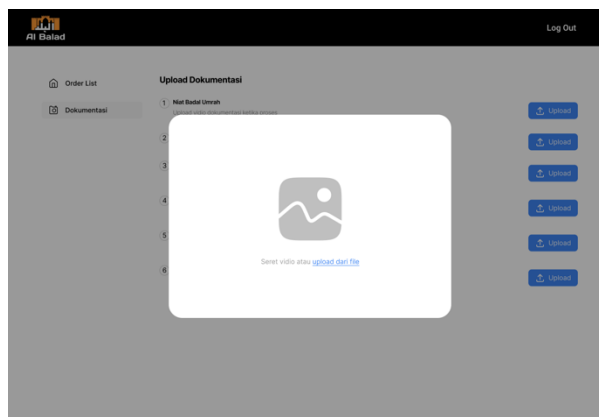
Al Balad

Log Out

Order List

Dokumentasi

Upload Dokumentasi

1 Niat Badal Umrah
Upload vidio dokumentasi ketika proses

Upload

2

Upload

3

Upload

4

Upload

5

Upload

6

Upload

Seret vidio atau upload dari file